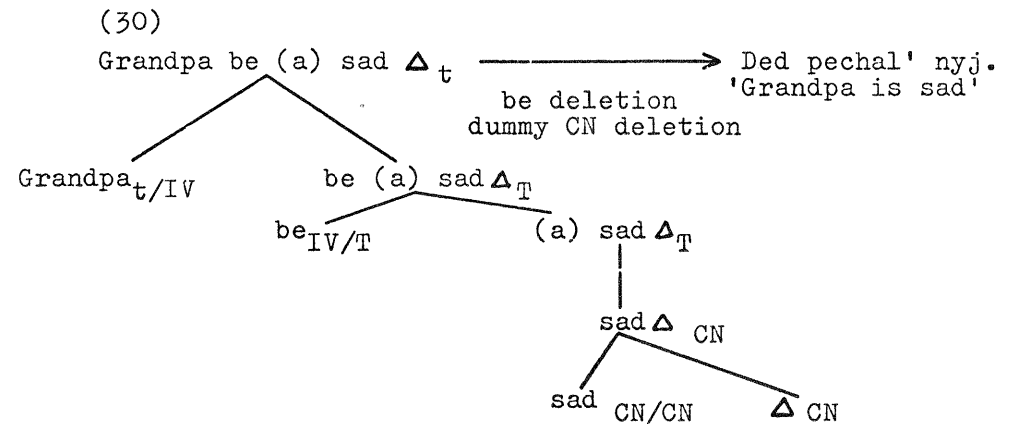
(30)

Grandpa be (a) sad $\Delta_t$ ⟶ Ded pechal' nyj.
'Grandpa is sad'
be deletion
dummy CN deletion

Grandpa$_{t/IV}$

be (a) sad $\Delta_T$

be$_{IV/T}$

(a) sad $\Delta_T$

sad $\Delta$ CN

sad CN/CN

$\Delta$ CN